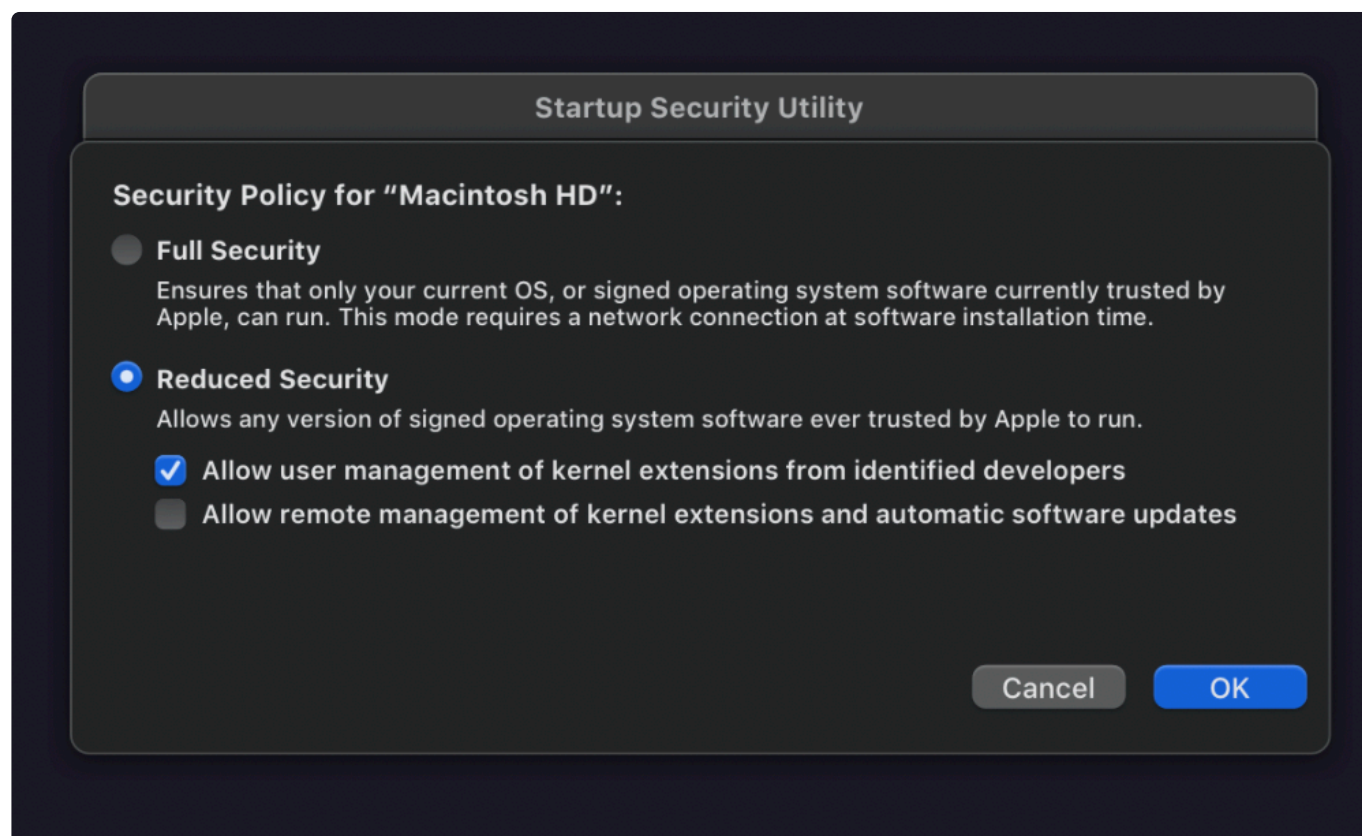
Startup Security Utility

Security Policy for “Macintosh HD”:

Full Security

Ensures that only your current OS, or signed operating system software currently trusted by Apple, can run. This mode requires a network connection at software installation time.

Reduced Security

Allows any version of signed operating system software ever trusted by Apple to run.

Allow user management of kernel extensions from identified developers

Allow remote management of kernel extensions and automatic software updates

Cancel

OK